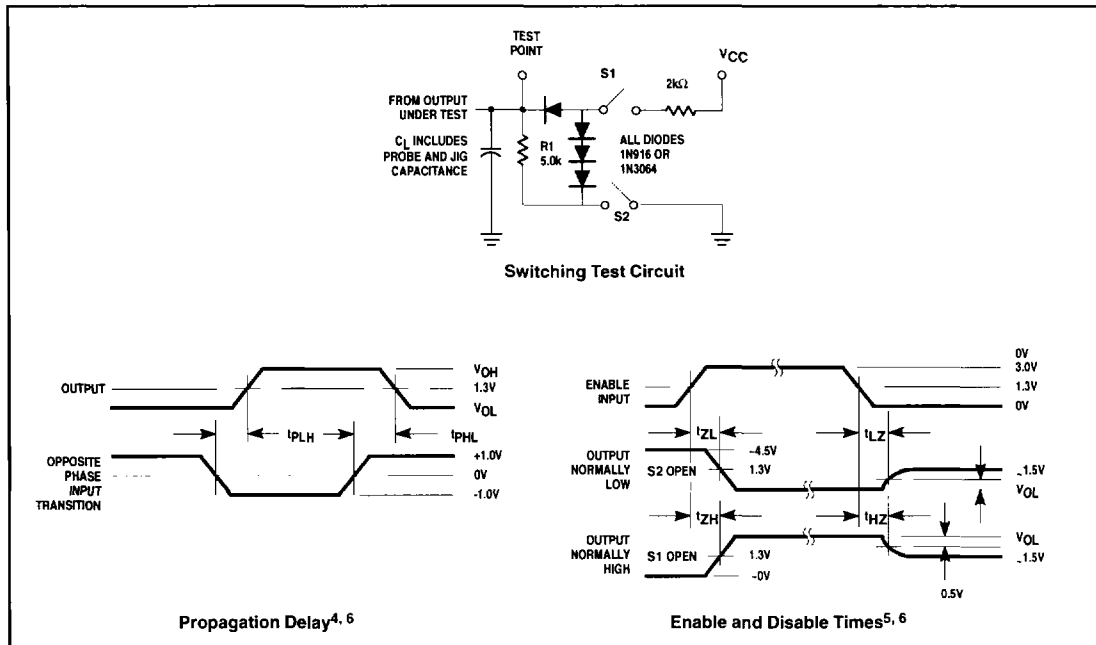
TEST POINT

S1

$V_{CC}$

$2k\Omega$

FROM OUTPUT UNDER TEST

$C_L$ INCLUDES PROBE AND JIG CAPACITANCE

R1 5.0k

ALL DIODES 1N916 OR 1N3064

S2

Switching Test Circuit

OUTPUT

$V_{OH}$

1.3V

$V_{OL}$

$t_{PLH}$

$t_{PHL}$

OPPOSITE PHASE INPUT TRANSITION

+1.0V

0V

-1.0V

Propagation Delay$^{4, 6}$

0V

3.0V

1.3V

0V

ENABLE INPUT

$t_{ZL}$

$t_{LZ}$

-4.5V

OUTPUT NORMALLY LOW

S2 OPEN

1.3V

-1.5V

$V_{OL}$

$t_{ZH}$

$t_{HZ}$

OUTPUT NORMALLY HIGH

S1 OPEN

1.3V

-0V

$V_{OL}$

-1.5V

0.5V

Enable and Disable Times$^{5, 6}$